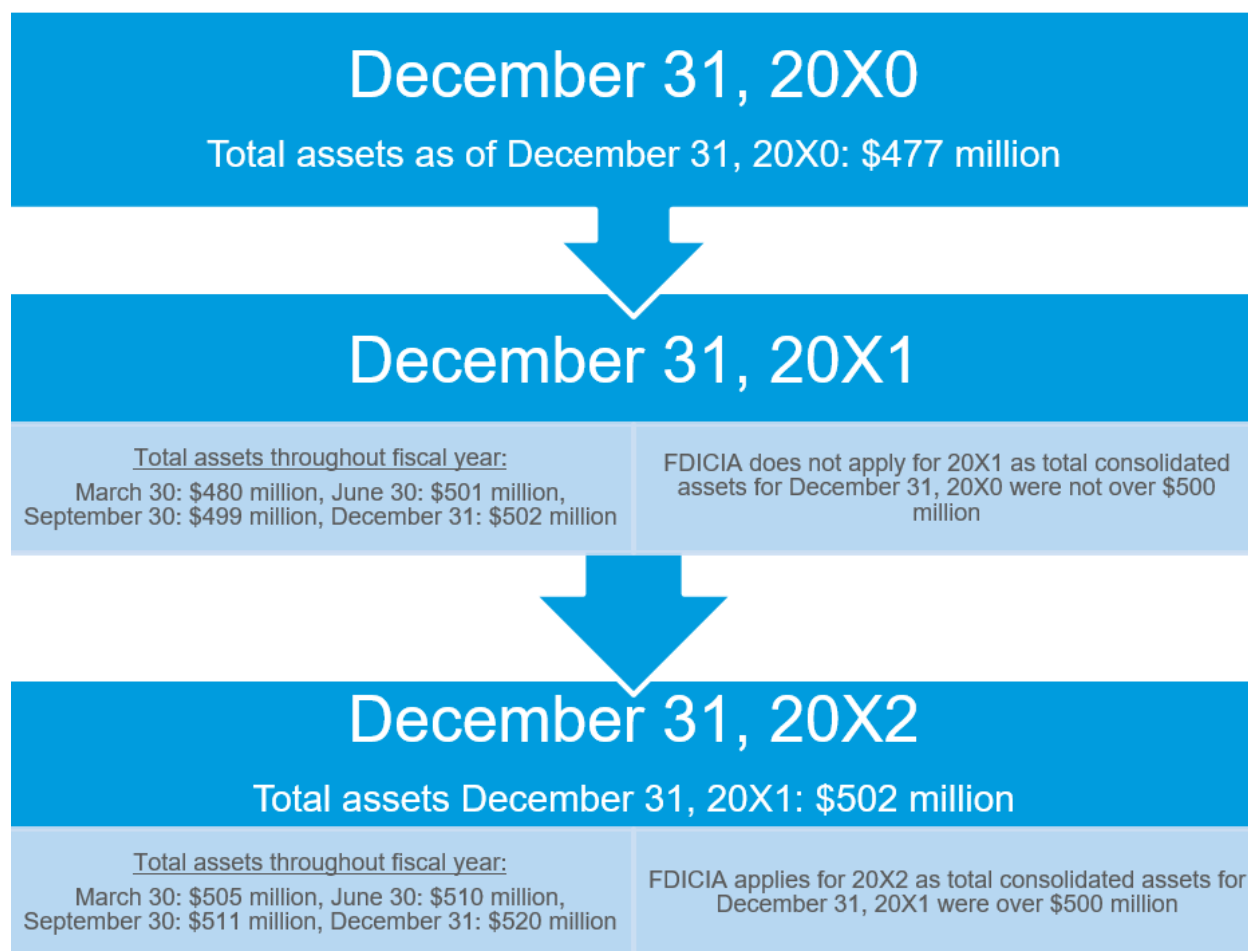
December 31, 20X0

Total assets as of December 31, 20X0: \$477 million

December 31, 20X1

Total assets throughout fiscal year:

March 30: \$480 million, June 30: \$501 million, September 30: \$499 million, December 31: \$502 million

FDICIA does not apply for 20X1 as total consolidated assets for December 31, 20X0 were not over \$500 million

December 31, 20X2

Total assets December 31, 20X1: \$502 million

Total assets throughout fiscal year:

March 30: \$505 million, June 30: \$510 million, September 30: \$511 million, December 31: \$520 million

FDICIA applies for 20X2 as total consolidated assets for December 31, 20X1 were over \$500 million